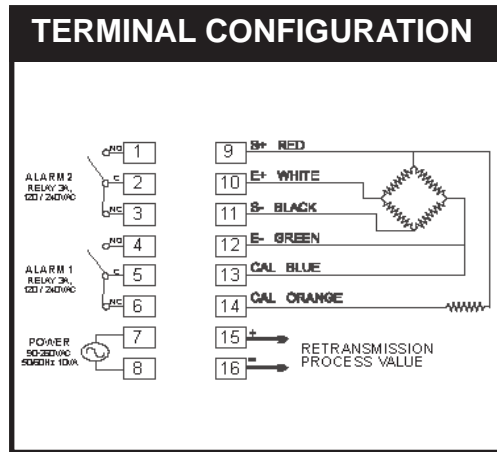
TERMINAL CONFIGURATION

ALARM 2
RELAY 3A, 120 / 240VAC

NO 1
C 2
NC 3

ALARM 1
RELAY 3A, 120 / 240VAC

NO 4
C 5
NC 6

POWER
90-260VAC
50/60Hz 10VA

7
8

9 S+ RED
10 E+ WHITE
11 S- BLACK
12 E- GREEN
13 CAL BLUE
14 CAL ORANGE
15 +
16 -
RETRANSMISSION PROCESS VALUE